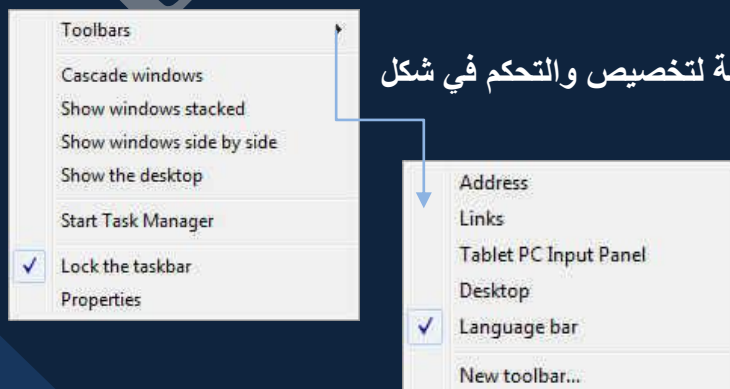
Toolbars

Cascade windows
Show windows stacked
Show windows side by side
Show the desktop

Start Task Manager

✓ Lock the taskbar
Properties

ة لتخصيص والتحكم في شكل

Address
Links
Tablet PC Input Panel
Desktop
✓ Language bar

New toolbar...